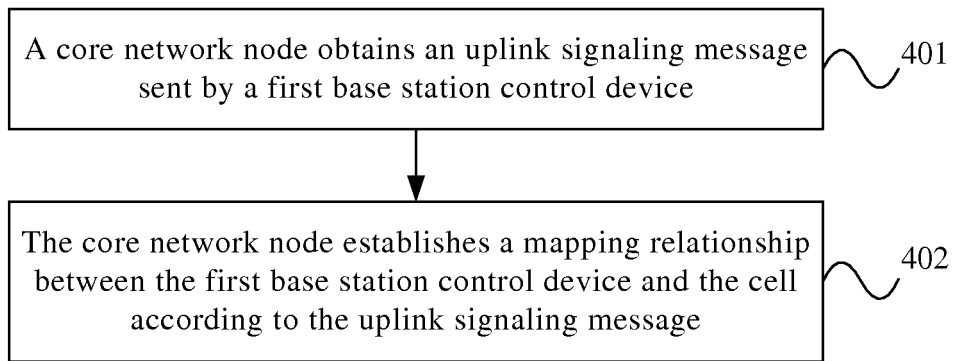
A core network node obtains an uplink signaling message sent by a first base station control device

401

The core network node establishes a mapping relationship between the first base station control device and the cell according to the uplink signaling message

402